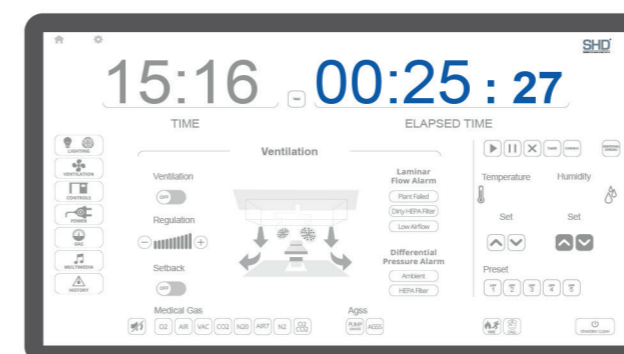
SHD

15:16 - 00:25 : 27

TIME

ELAPSED TIME

LIGHTING

VENTILATION

CONTROLS

POWER

GAS

MULTIMEDIA

HISTORY

Ventilation

Ventilation

OFF

Regulation

Setback

OFF

Laminar Flow Alarm

Plant Failed

Dirty HEPA Filter

Low Airflow

Differential Pressure Alarm

Ambient

HEPA Filter

Temperature

Humidity

Set

Set

Preset

Medical Gas

O2 AIR VAC CO2 N20 AIR7 N2

Agss

PUMP AGSS